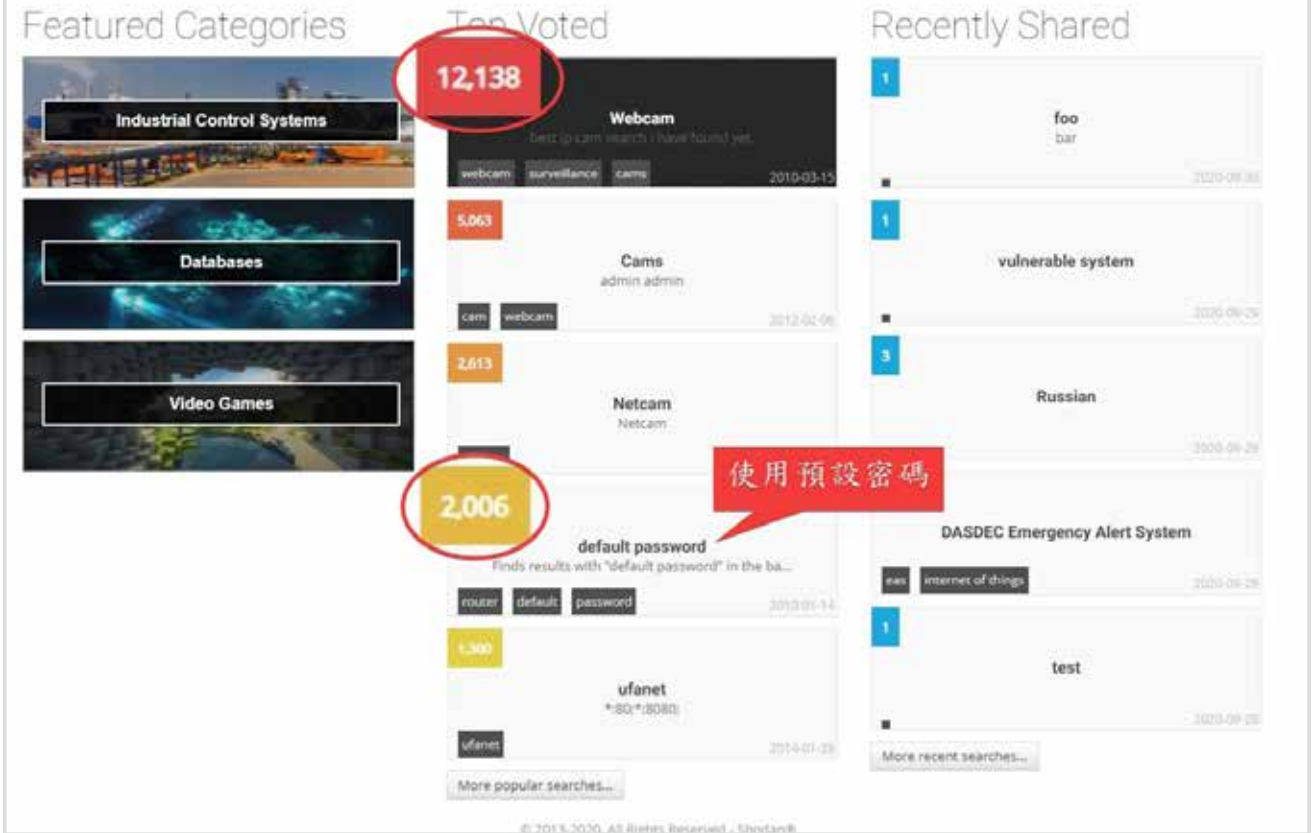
Featured Categories

Industrial Control Systems

Databases

Video Games

Top Voted

12,138

Webcam

best ip cam search I have found yet.

webcam surveillance cams

2010-03-15

5,063

Cams

admin admin

cam webcam

2012-02-06

2,613

Netcam

Netcam

2,006

使用預設密碼

default password

Finds results with "default password" in the ba...

router default password

2010-01-14

1,300

ufanet

*:80,*:8080

ufanet

2014-01-28

More popular searches...

Recently Shared

1

foo

bar

2020-09-30

1

vulnerable system

2020-09-29

3

Russian

2020-09-29

DASDEC Emergency Alert System

eas internet of things

2020-09-28

1

test

2020-09-28

More recent searches...

© 2013-2020, All Rights Reserved - Shodan®